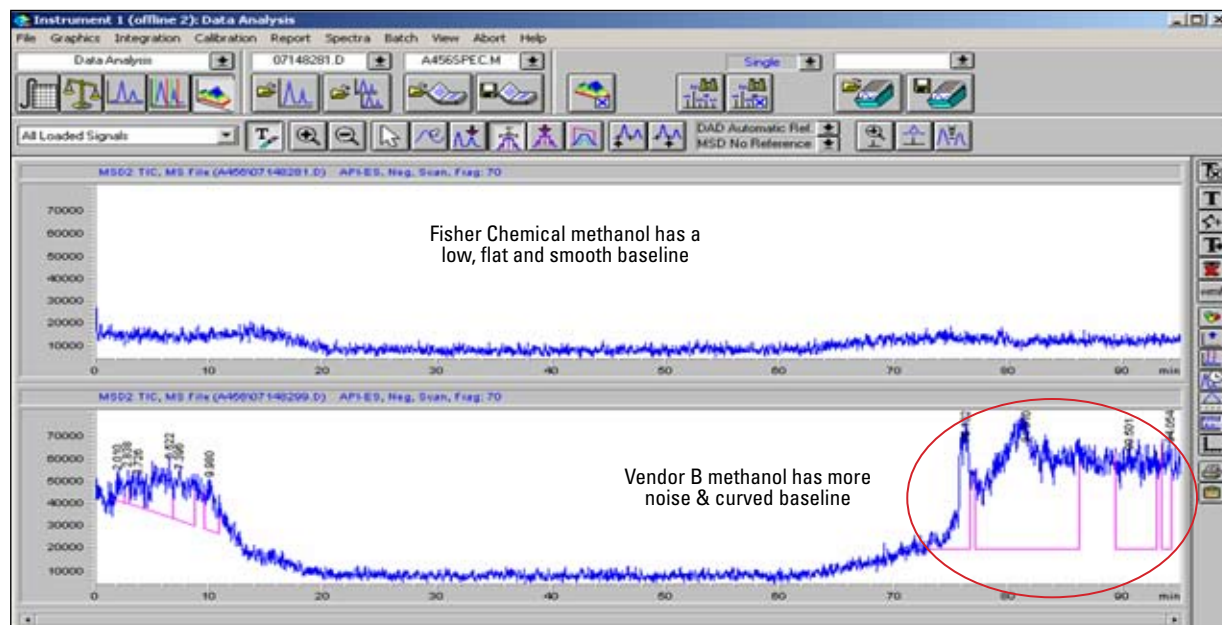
Instrument 1 (offline 2): Data Analysis

File Graphics Integration Calibration Report Spectra Batch View Abort Help

Data Analysis
07148281.D
A456SPEC.M
Single

All Loaded Signals

DAD Automatic Ref.
MSD No Reference

MSD2 TIC, MS File (A456\07148281.D) API-ES, Neg, Scan, Frag: 70

70000
60000
50000
40000
30000
20000
10000

Fisher Chemical methanol has a low, flat and smooth baseline

0 10 20 30 40 50 60 70 80 90 min

MSD2 TIC, MS File (A456\07148299.D) API-ES, Neg, Scan, Frag: 70

70000
60000
50000
40000
30000
20000
10000

2.010
2.338
2.726
4.822
7.396
9.880

Vendor B methanol has more noise & curved baseline

90.501
94.054

0 10 20 30 40 50 60 70 80 90 min